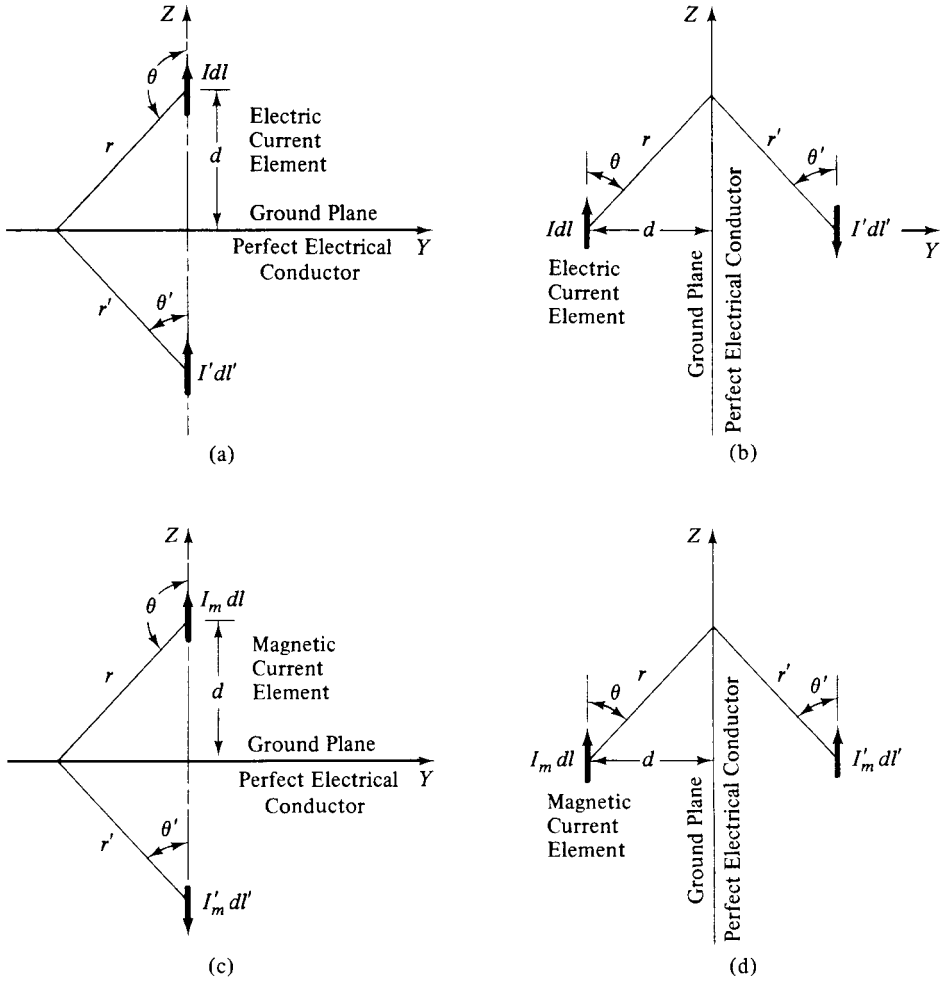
$Z$
$\theta$
$Idl$
$r$
$d$
Electric Current Element
Ground Plane
Perfect Electrical Conductor
$Y$
$r'$
$\theta'$
$I'dl'$
(a)

$Z$
$\theta$
$r$
$r'$
$\theta'$
$Idl$
$d$
$I'dl'$
$Y$
Electric Current Element
Ground Plane
Perfect Electrical Conductor
(b)

$Z$
$\theta$
$I_m\,dl$
$r$
$d$
Magnetic Current Element
Ground Plane
Perfect Electrical Conductor
$Y$
$r'$
$\theta'$
$I'_m\,dl'$
(c)

$Z$
$\theta$
$r$
$r'$
$\theta'$
$I_m\,dl$
$d$
$I'_m\,dl'$
Magnetic Current Element
Ground Plane
Perfect Electrical Conductor
(d)